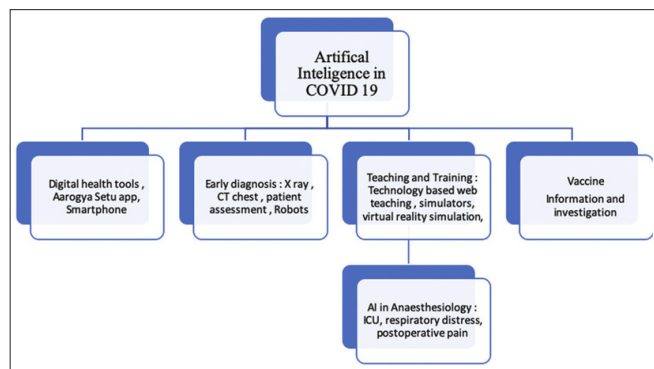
Artifical Inteligence in COVID 19

Digital health tools , Aarogya Setu app, Smartphone

Early diagnosis : X ray , CT chest , patient assessment , Robots

Teaching and Training : Technology based web teaching , simulators, virtual reality simulation,

Vaccine
Information and investigation

AI in Anaesthesiology : ICU, respiratory distress, postoperative pain